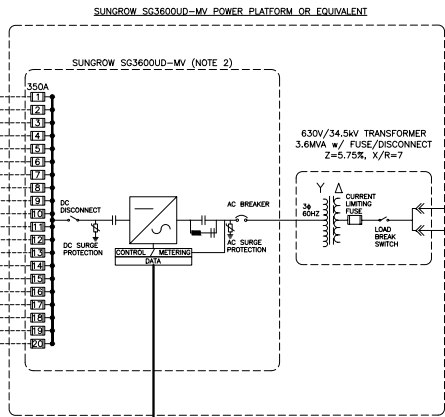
SUNGROW SG3600UD-MV POWER PLATFORM OR EQUIVALENT

SUNGROW SG3600UD-MV (NOTE 2)

350A

1
2
3
4
5
6
7
8
9
10
11
12
13
14
15
16
17
18
19
20

DC DISCONNECT

DC SURGE PROTECTION

CONTROL / METERING DATA

AC BREAKER

AC SURGE PROTECTION

630V/34.5kV TRANSFORMER
3.6MVA w/ FUSE/DISCONNECT
Z=5.75%, X/R=7

Y Δ

3Φ 60HZ

CURRENT LIMITING FUSE

LOAD BREAK SWITCH